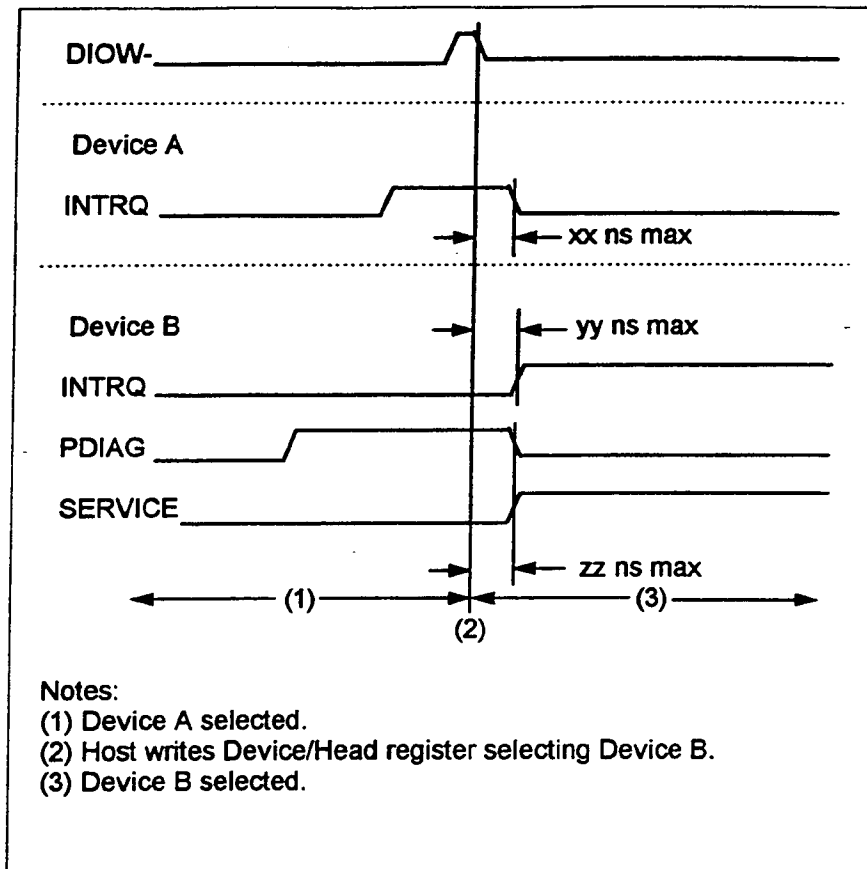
DIOW-

Device A

INTRQ

xx ns max

Device B

yy ns max

INTRQ

PDIAG

SERVICE

zz ns max

(1)

(3)

(2)

Notes:
(1) Device A selected.
(2) Host writes Device/Head register selecting Device B.
(3) Device B selected.